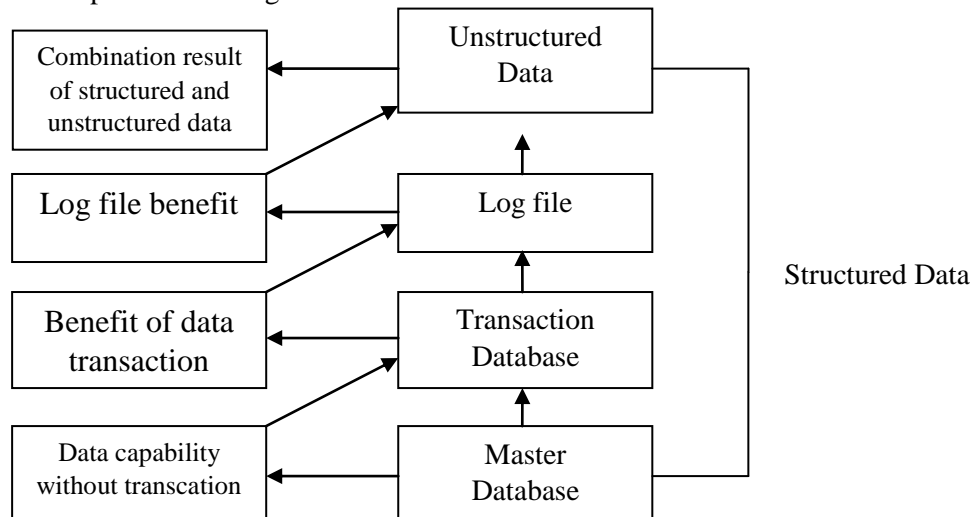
Combination result of structured and unstructured data

Unstructured Data

Log file benefit

Log file

Structured Data

Benefit of data transaction

Transaction Database

Data capability without transcation

Master Database